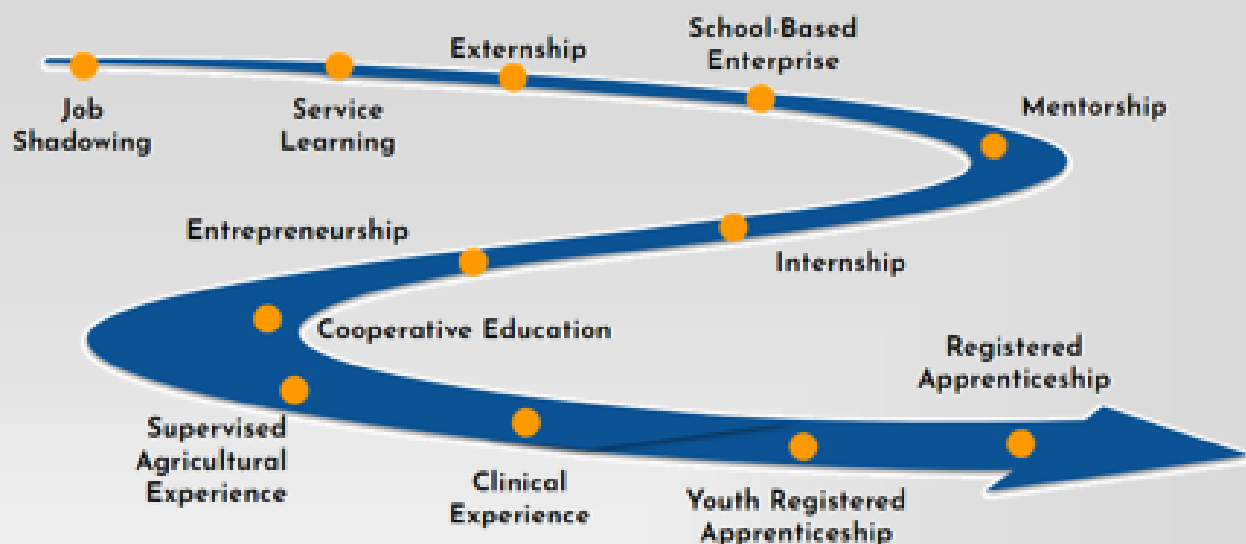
Job Shadowing

Service Learning

Externship

School-Based Enterprise

Mentorship

Entrepreneurship

Internship

Cooperative Education

Registered Apprenticeship

Supervised Agricultural Experience

Clinical Experience

Youth Registered Apprenticeship